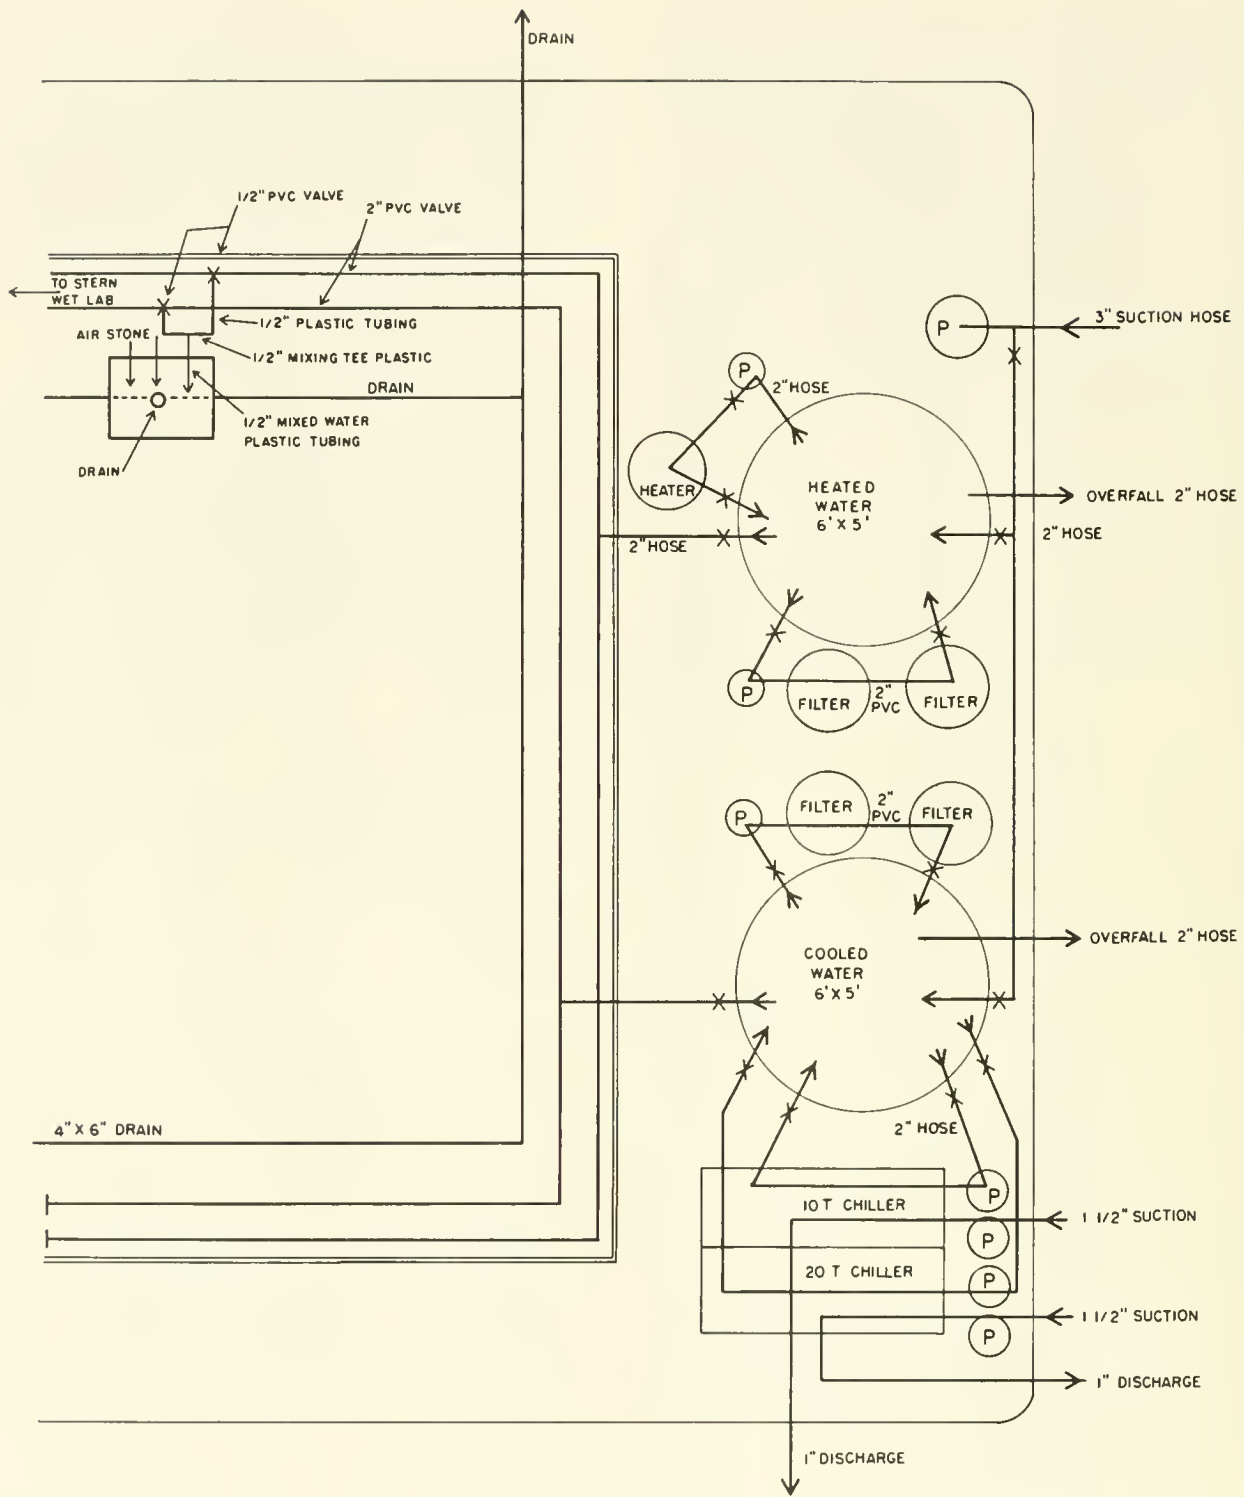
DRAIN

1/2" PVC VALVE

2" PVC VALVE

TO STERN WET LAB

1/2" PLASTIC TUBING

AIR STONE

1/2" MIXING TEE PLASTIC

DRAIN

1/2" MIXED WATER PLASTIC TUBING

DRAIN

P

3" SUCTION HOSE

P

2" HOSE

HEATER

HEATED WATER 6' X 5'

OVERFALL 2" HOSE

2" HOSE

2" HOSE

P

FILTER

2" PVC

FILTER

P

FILTER

2" PVC

FILTER

COOLED WATER 6' X 5'

OVERFALL 2" HOSE

4" X 6" DRAIN

2" HOSE

P

10 T CHILLER

1 1/2" SUCTION

P

20 T CHILLER

P

1 1/2" SUCTION

P

1" DISCHARGE

1" DISCHARGE